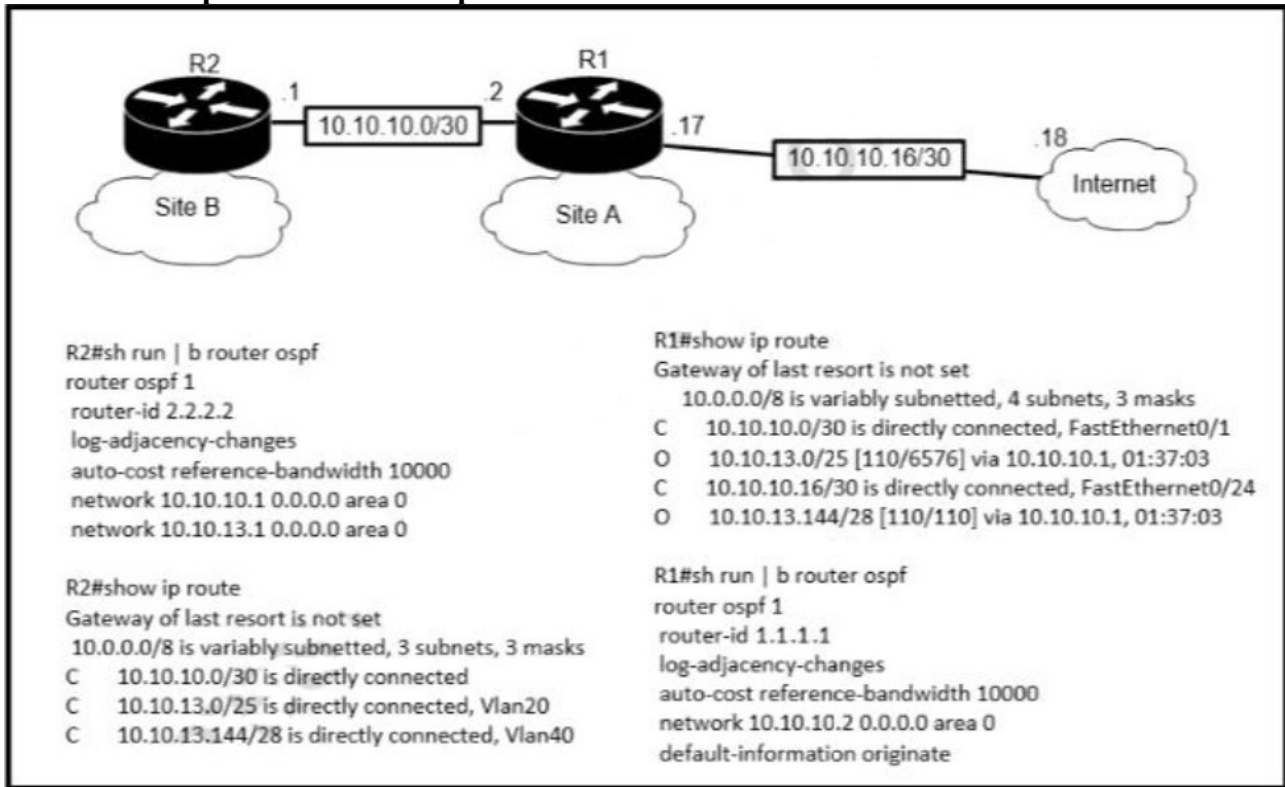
R2
.1
10.10.10.0/30
.2
R1
.17
10.10.10.16/30
.18
Internet
Site B
Site A

R2#sh run | b router ospf
router ospf 1
router-id 2.2.2.2
log-adjacency-changes
auto-cost reference-bandwidth 10000
network 10.10.10.1 0.0.0.0 area 0
network 10.10.13.1 0.0.0.0 area 0

R2#show ip route
Gateway of last resort is not set
10.0.0.0/8 is variably subnetted, 3 subnets, 3 masks
C 10.10.10.0/30 is directly connected
C 10.10.13.0/25 is directly connected, Vlan20
C 10.10.13.144/28 is directly connected, Vlan40

R1#show ip route
Gateway of last resort is not set
10.0.0.0/8 is variably subnetted, 4 subnets, 3 masks
C 10.10.10.0/30 is directly connected, FastEthernet0/1
O 10.10.13.0/25 [110/6576] via 10.10.10.1, 01:37:03
C 10.10.10.16/30 is directly connected, FastEthernet0/24
O 10.10.13.144/28 [110/110] via 10.10.10.1, 01:37:03

R1#sh run | b router ospf
router ospf 1
router-id 1.1.1.1
log-adjacency-changes
auto-cost reference-bandwidth 10000
network 10.10.10.2 0.0.0.0 area 0
default-information originate